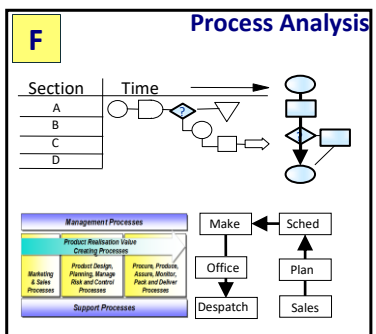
F

Process Analysis

Section
A
B
C
D

Time

?

?

Management Processes

Product Realisation Value Creating Processes

Marketing & Sales Processes

Product Design, Planning, Manage Risk and Control Processes

Procure, Produce, Assure, Monitor, Pack and Deliver Processes

Support Processes

Make
Sched
Office
Plan
Despatch
Sales